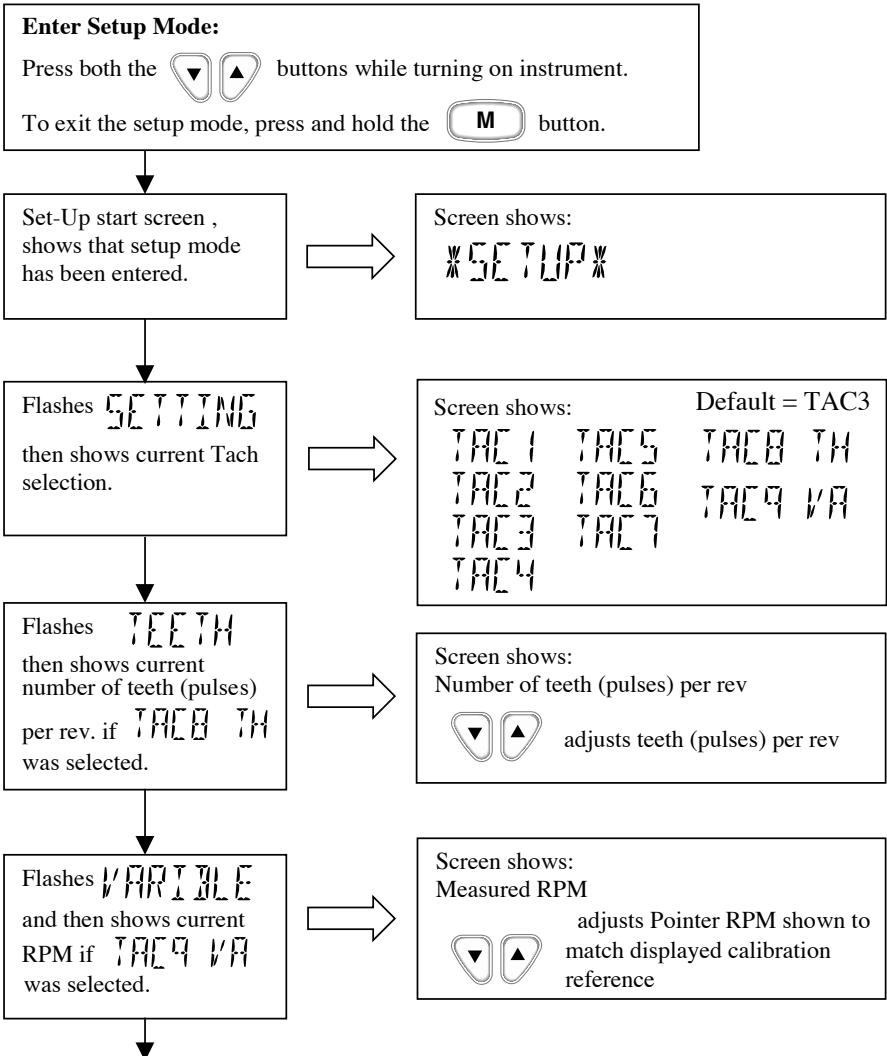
**Enter Setup Mode:**

Press both the ▼ ▲ buttons while turning on instrument.

To exit the setup mode, press and hold the M button.

Set-Up start screen , shows that setup mode has been entered.

Screen shows:
\*SETUP\*

Flashes SETTING then shows current Tach selection.

Screen shows: Default = TAC3
TAC1 TAC5 TAC8 TH
TAC2 TAC6 TAC9 VA
TAC3 TAC7
TAC4

Flashes TEETH then shows current number of teeth (pulses) per rev. if TAC8 TH was selected.

Screen shows:
Number of teeth (pulses) per rev
▼ ▲ adjusts teeth (pulses) per rev

Flashes VARIBLE and then shows current RPM if TAC9 VA was selected.

Screen shows:
Measured RPM
▼ ▲ adjusts Pointer RPM shown to match displayed calibration reference